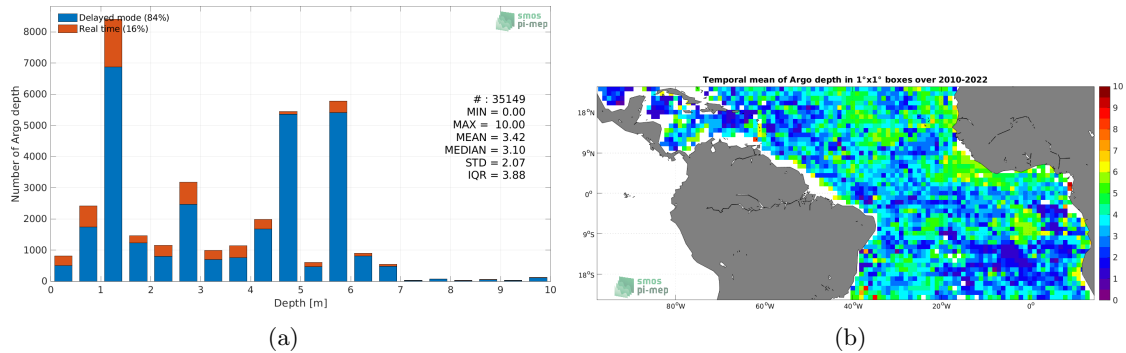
Delayed mode (84%)
Real time (16%)

smos pi-mep

8000
7000
6000
5000
4000
3000
2000
1000
0

Number of Argo depth

# : 35149
MIN = 0.00
MAX = 10.00
MEAN = 3.42
MEDIAN = 3.10
STD = 2.07
IQR = 3.88

0 1 2 3 4 5 6 7 8 9 10
Depth [m]

(a)

Temporal mean of Argo depth in 1°x1° boxes over 2010-2022

18°N
9°N
0°
9°S
18°S

80°W 60°W 40°W 20°W 0°

10
9
8
7
6
5
4
3
2
1
0

smos pi-mep

(b)